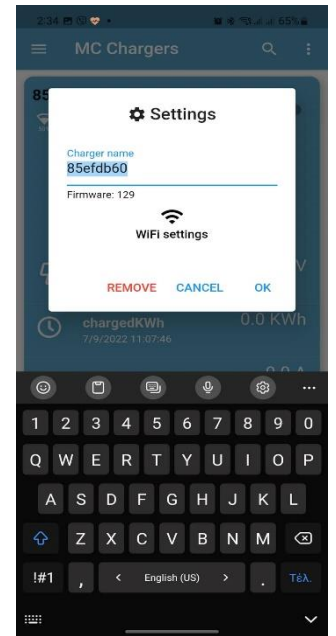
2:34 65%

MC Chargers

85

Settings

Charger name
85efdb60

Firmware: 129

WiFi settings

REMOVE CANCEL OK

V

chargedKWh
7/9/2022 11:07:46

0.0 KWh

1 2 3 4 5 6 7 8 9 0
Q W E R T Y U I O P
A S D F G H J K L
Z X C V B N M
!#1 , < English (US) > . Τέλ.